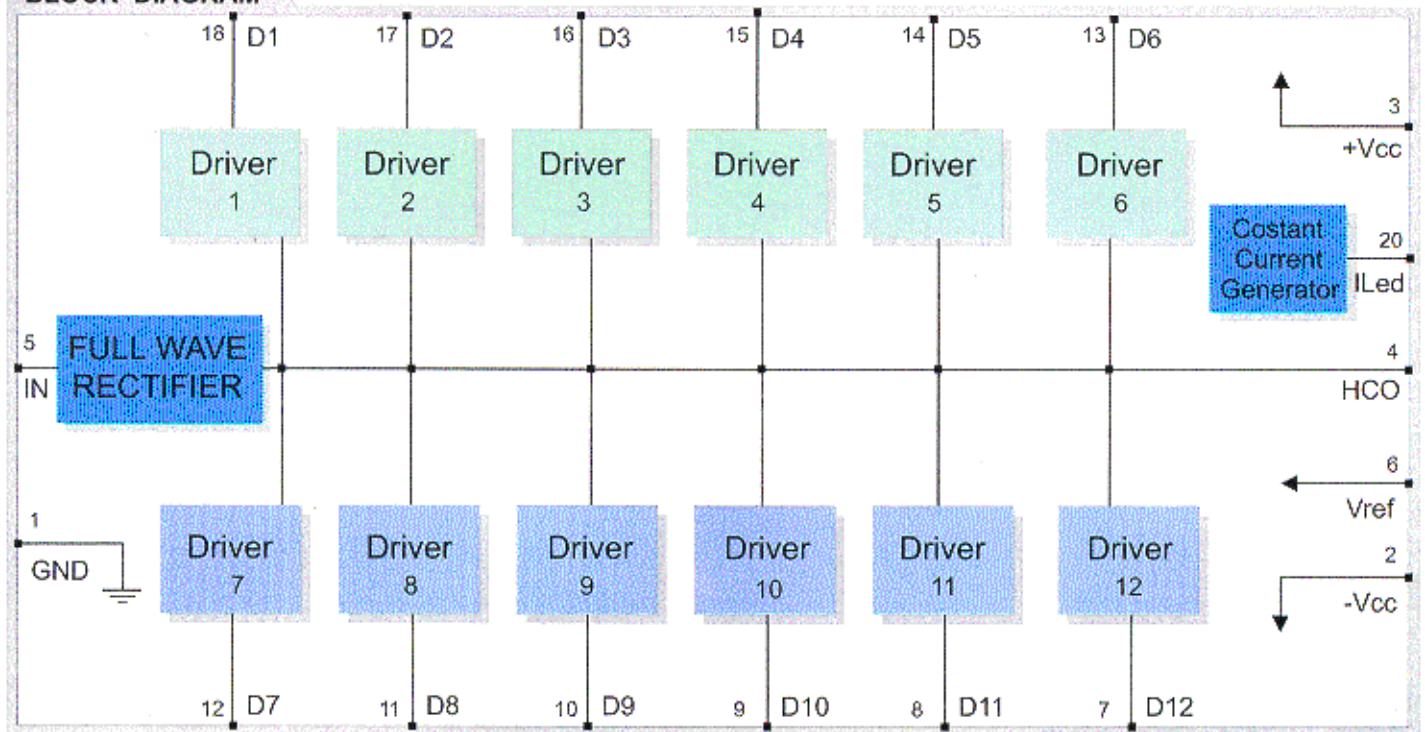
BLOCK DIAGRAM

18 D1
17 D2
16 D3
15 D4
14 D5
13 D6

Driver 1
Driver 2
Driver 3
Driver 4
Driver 5
Driver 6

3 +Vcc

Costant Current Generator

20 ILed

5 IN

FULL WAVE RECTIFIER

4 HCO

6 Vref

1 GND

Driver 7
Driver 8
Driver 9
Driver 10
Driver 11
Driver 12

2 -Vcc

12 D7
11 D8
10 D9
9 D10
8 D11
7 D12